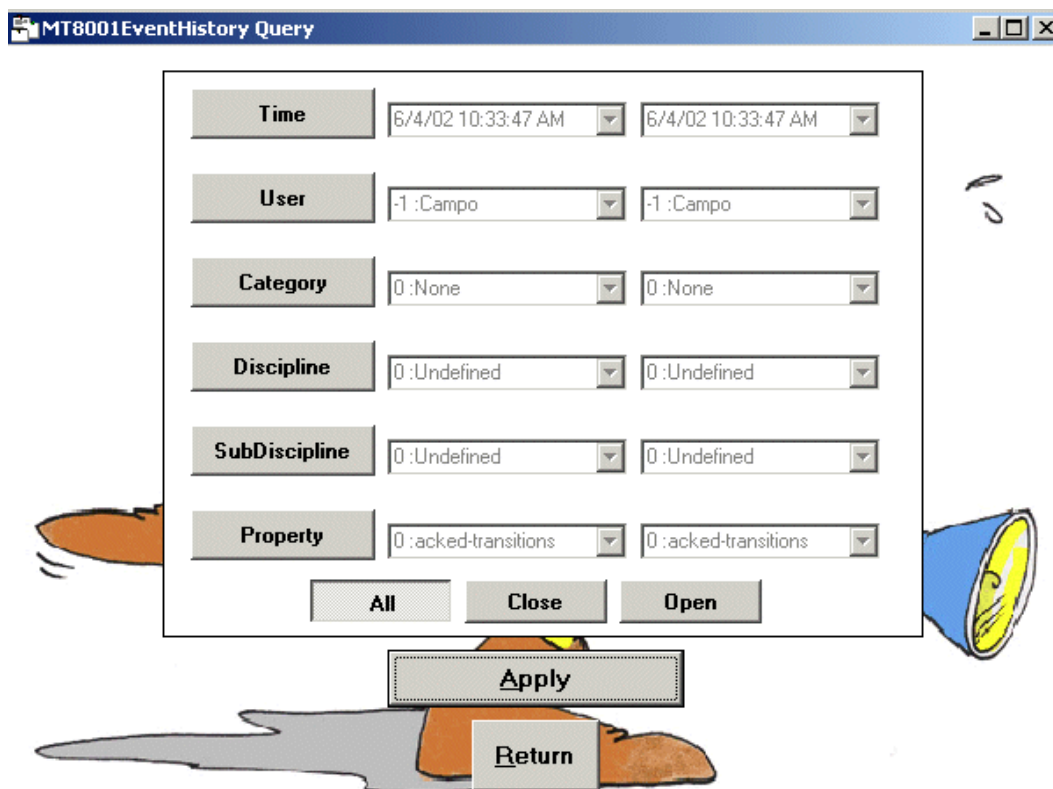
MT8001EventHistory Query

Time 6/4/02 10:33:47 AM 6/4/02 10:33:47 AM

User -1 :Campo -1 :Campo

Category 0 :None 0 :None

Discipline 0 :Undefined 0 :Undefined

SubDiscipline 0 :Undefined 0 :Undefined

Property 0 :acked-transitions 0 :acked-transitions

All Close Open

Apply

Return